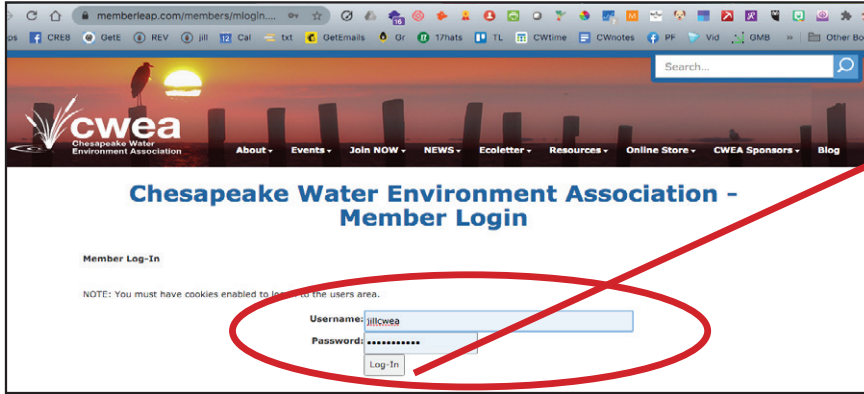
memberleap.com/members/mlogin...

CRE8 GetE REV jill Cal txt GetEmails Gr 17hats TL CWtime CWnotes PF Vid GMB » Other Bo

Search...

cwea Chesapeake Water Environment Association

About ▾ Events ▾ Join NOW ▾ NEWS ▾ Ecoletter ▾ Resources ▾ Online Store ▾ CWEA Sponsors ▾ Blog

Chesapeake Water Environment Association - Member Login

Member Log-In

NOTE: You must have cookies enabled to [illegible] to the users area.

Username: jillcwea

Password: ••••••••••••

Log-In